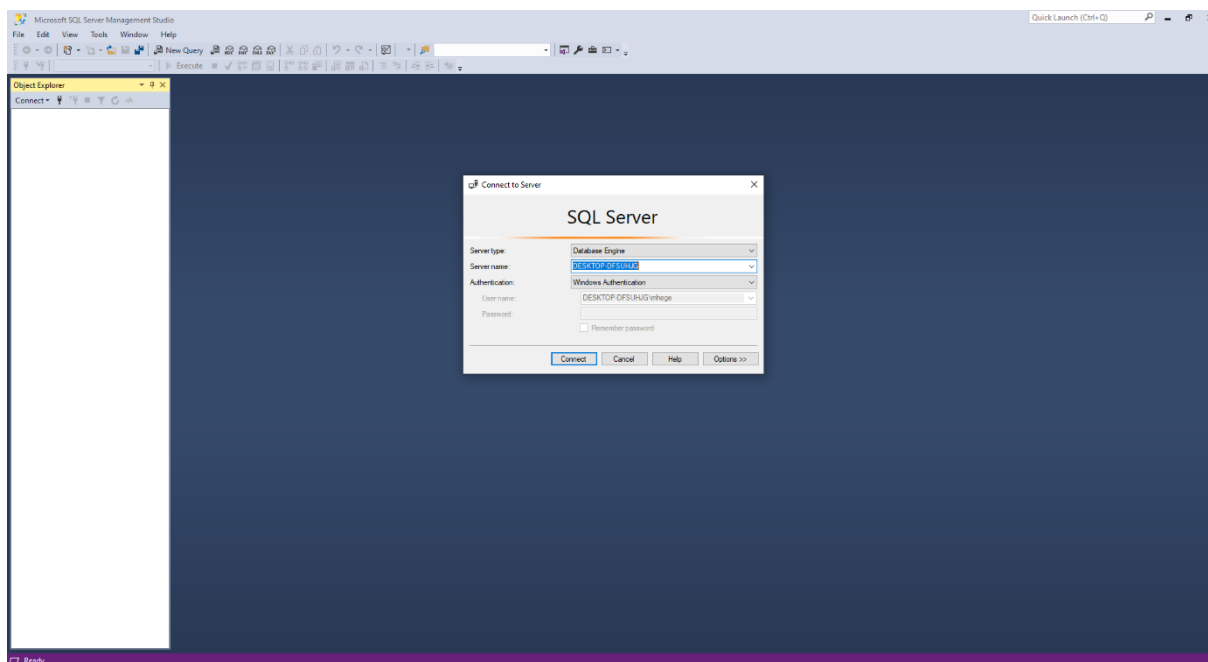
Microsoft SQL Server Management Studio

Quick Launch (Ctrl+Q)

File Edit View Tools Window Help

New Query

Execute

Object Explorer

Connect

Connect to Server

SQL Server

Server type: Database Engine

Server name: DESKTOP-DFSUHJG

Authentication: Windows Authentication

User name: DESKTOP-DFSUHJG\mhege

Password:

Remember password

Connect Cancel Help Options >>

Ready